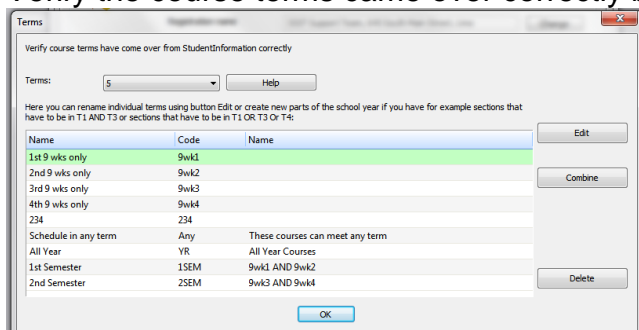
Verify the course terms came over correctly

Terms

Registration name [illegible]

Change

Verify course terms have come over from StudentInformation correctly

Terms: 5

Help

Here you can rename individual terms using button Edit or create new parts of the school year if you have for example sections that have to be in T1 AND T3 or sections that have to be in T1 OR T3 Or T4:

| Name | Code | Name |
|---|---|---|
| 1st 9 wks only | 9wk1 | |
| 2nd 9 wks only | 9wk2 | |
| 3rd 9 wks only | 9wk3 | |
| 4th 9 wks only | 9wk4 | |
| 234 | 234 | |
| Schedule in any term | Any | These courses can meet any term |
| All Year | YR | All Year Courses |
| 1st Semester | 1SEM | 9wk1 AND 9wk2 |
| 2nd Semester | 2SEM | 9wk3 AND 9wk4 |

Edit

Combine

Delete

OK